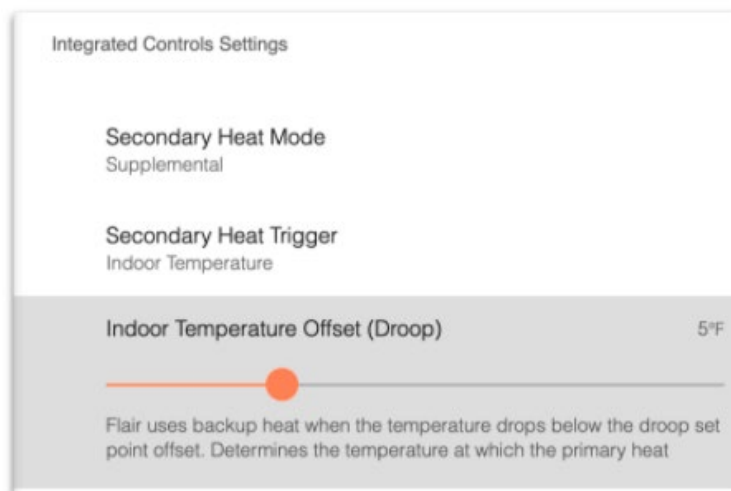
Integrated Controls Settings

Secondary Heat Mode
Supplemental

Secondary Heat Trigger
Indoor Temperature

Indoor Temperature Offset (Droop)

5°F

Flair uses backup heat when the temperature drops below the droop set point offset. Determines the temperature at which the primary heat